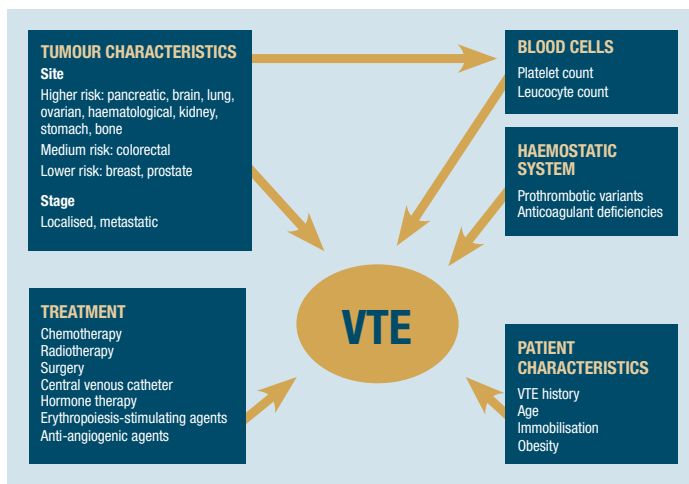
TUMOUR CHARACTERISTICS
Site
Higher risk: pancreatic, brain, lung, ovarian, haematological, kidney, stomach, bone
Medium risk: colorectal
Lower risk: breast, prostate
Stage
Localised, metastatic

BLOOD CELLS
Platelet count
Leucocyte count

HAEMOSTATIC SYSTEM
Prothrombotic variants
Anticoagulant deficiencies

VTE

TREATMENT
Chemotherapy
Radiotherapy
Surgery
Central venous catheter
Hormone therapy
Erythropoiesis-stimulating agents
Anti-angiogenic agents

PATIENT CHARACTERISTICS
VTE history
Age
Immobilisation
Obesity